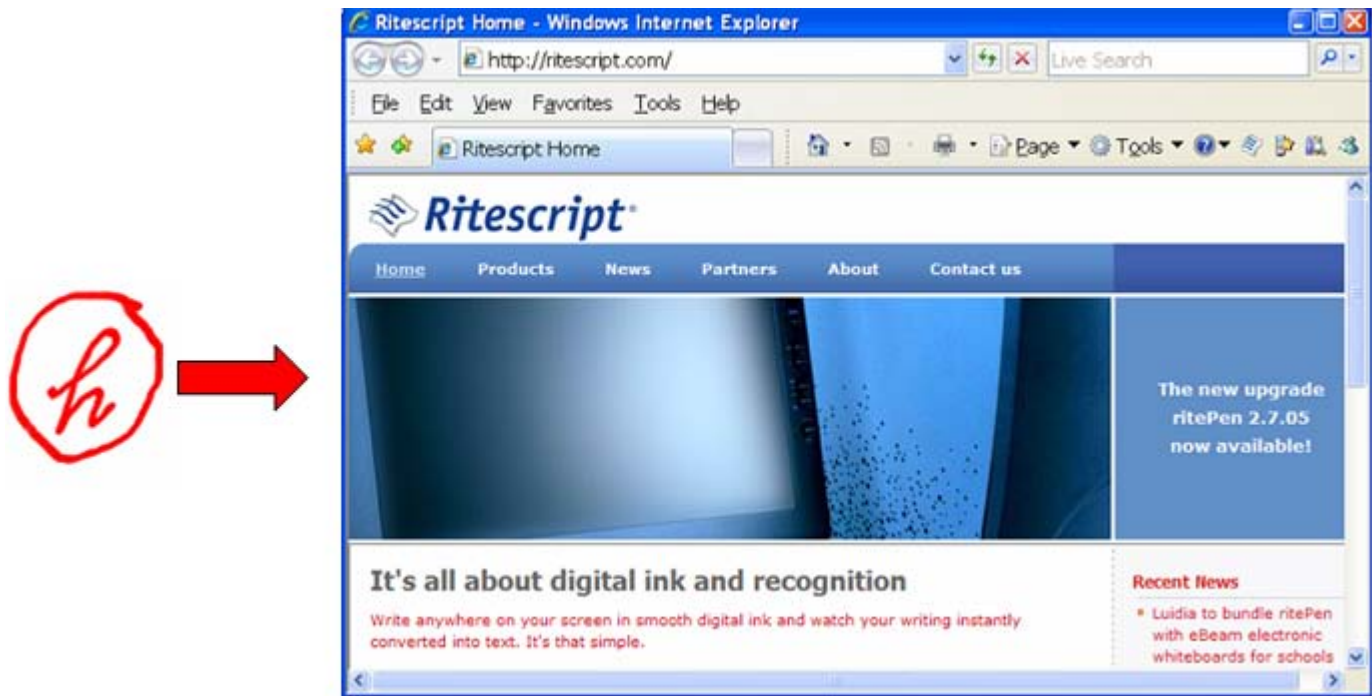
h

Ritescript Home - Windows Internet Explorer

http://ritescript.com/

Live Search

File Edit View Favorites Tools Help

Ritescript Home

Page ▾ Tools ▾

Ritescript

Home Products News Partners About Contact us

The new upgrade ritePen 2.7.05 now available!

It's all about digital ink and recognition

Write anywhere on your screen in smooth digital ink and watch your writing instantly converted into text. It's that simple.

Recent News

• Luidia to bundle ritePen with eBeam electronic whiteboards for schools